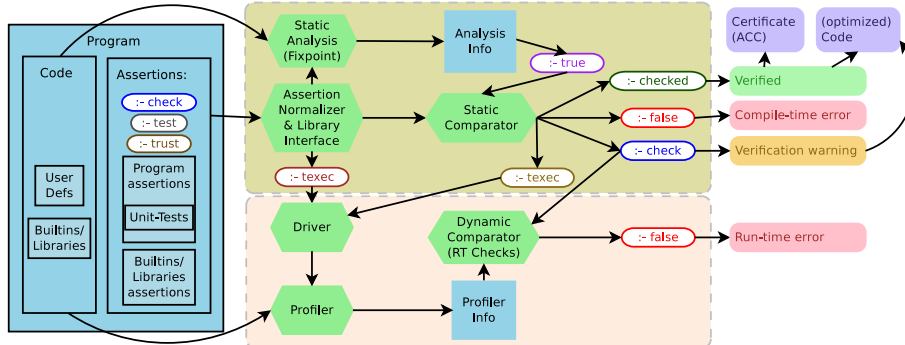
Program

Code

User Defs

Builtins/ Libraries

Assertions:

:- check

:- test

:- trust

Program assertions

Unit-Tests

Builtins/ Libraries assertions

Static Analysis (Fixpoint)

Analysis Info

:- true

Assertion Normalizer & Library Interface

Static Comparator

:- checked

:- false

:- check

:- texec

:- texec

Certificate (ACC)

(optimized) Code

Verified

Compile-time error

Verification warning

Driver

Dynamic Comparator (RT Checks)

:- false

Run-time error

Profiler

Profiler Info